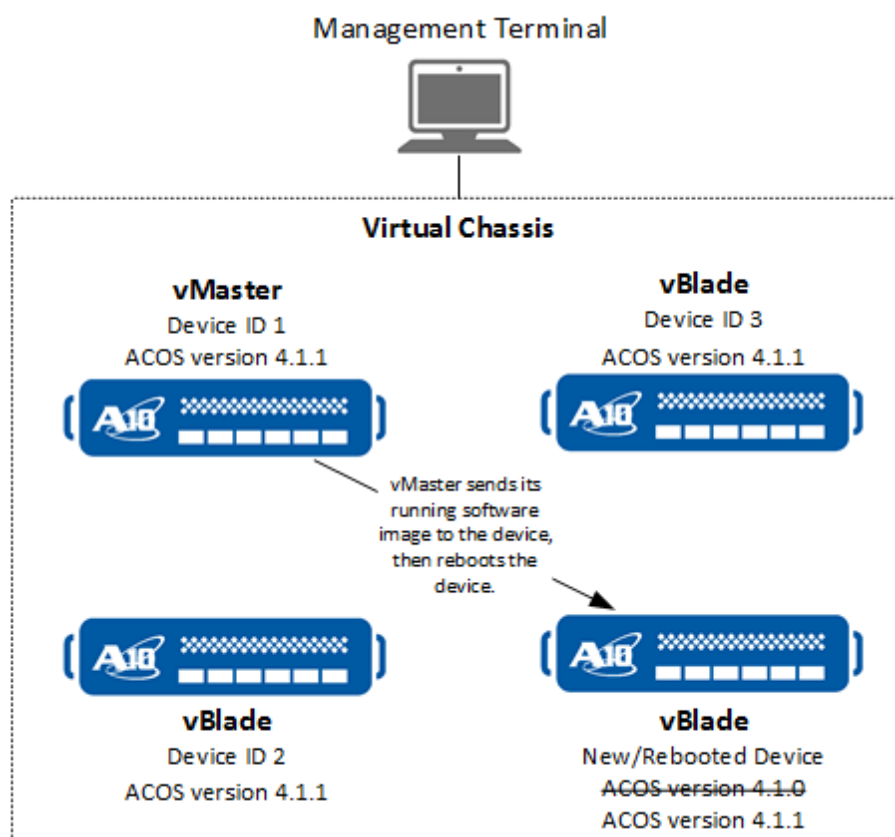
Management Terminal

Virtual Chassis

vMaster
Device ID 1
ACOS version 4.1.1

A10

vBlade
Device ID 3
ACOS version 4.1.1

A10

vMaster sends its running software image to the device, then reboots the device.

A10

vBlade
Device ID 2
ACOS version 4.1.1

A10

vBlade
New/Rebooted Device
~~ACOS version 4.1.0~~
ACOS version 4.1.1